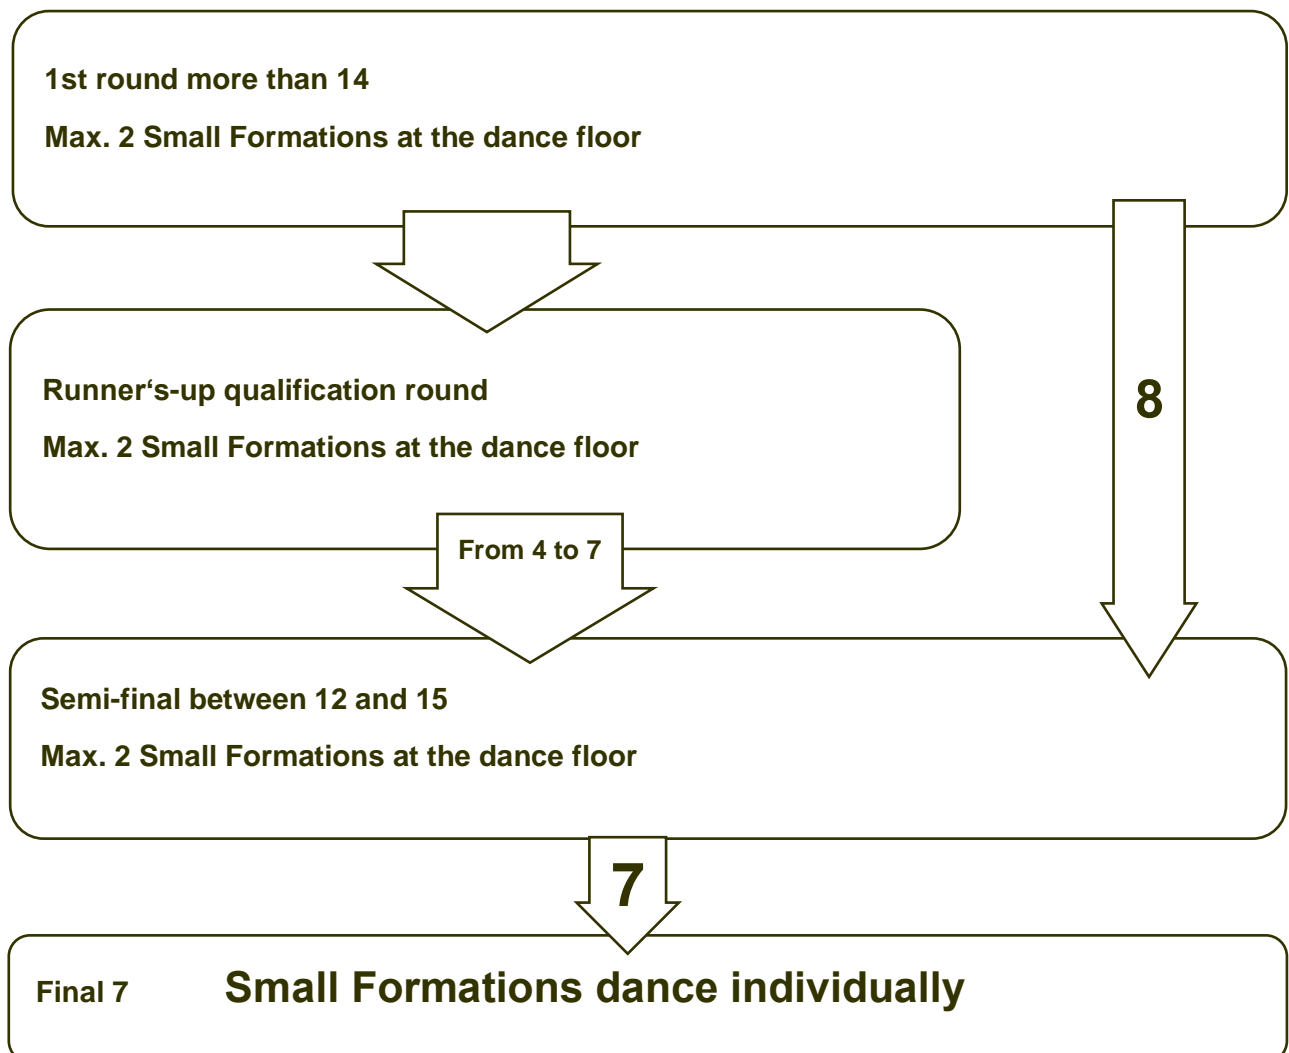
1st round more than 14

Max. 2 Small Formations at the dance floor

Runner‘s-up qualification round

Max. 2 Small Formations at the dance floor

8

From 4 to 7

Semi-final between 12 and 15

Max. 2 Small Formations at the dance floor

7

Final 7 Small Formations dance individually